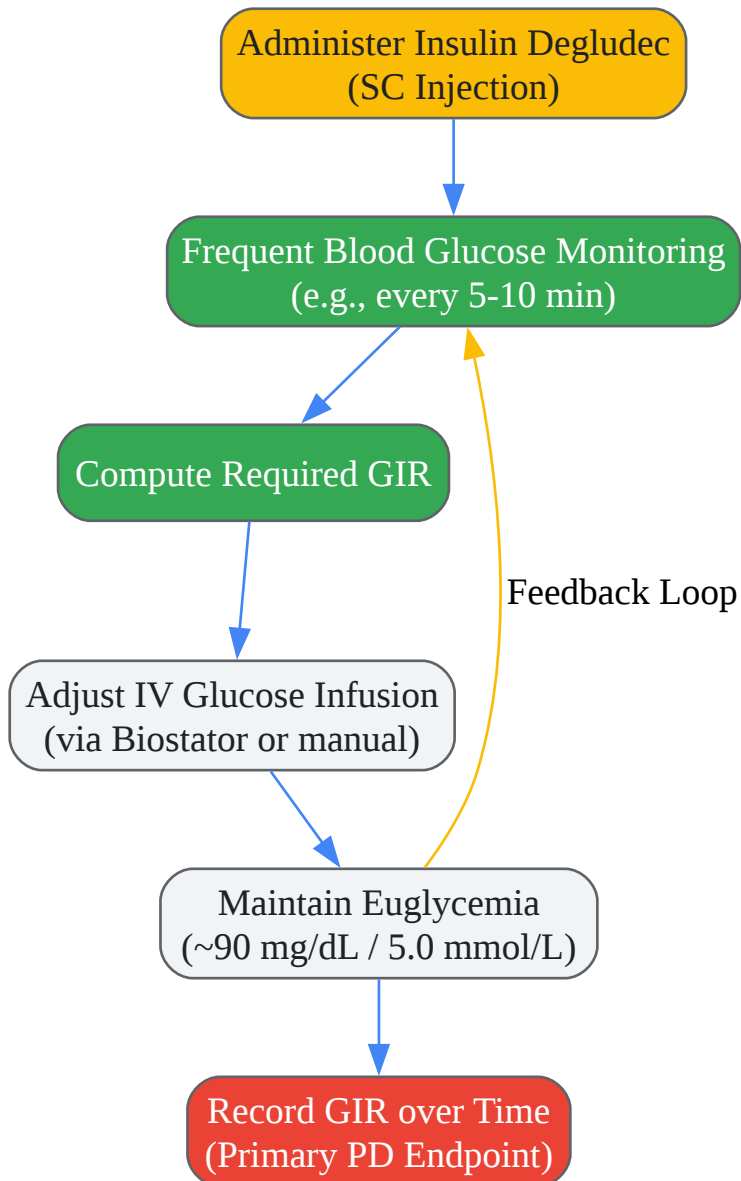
Administer Insulin Degludec
(SC Injection)

Frequent Blood Glucose Monitoring
(e.g., every 5-10 min)

Compute Required GIR

Feedback Loop

Adjust IV Glucose Infusion
(via Biostator or manual)

Maintain Euglycemia
(~90 mg/dL / 5.0 mmol/L)

Record GIR over Time
(Primary PD Endpoint)